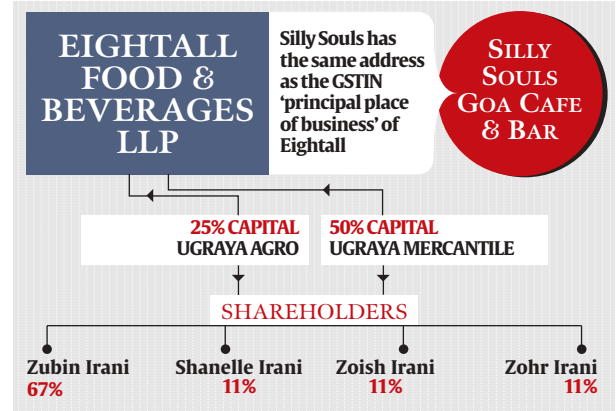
EIGHTALL FOOD & BEVERAGES LLP

Silly Souls has the same address as the GSTIN 'principal place of business' of Eightall

SILLY SOULS GOA CAFE & BAR

25% CAPITAL
UGRAYA AGRO

50% CAPITAL
UGRAYA MERCANTILE

SHAREHOLDERS

Zubin Irani
67%

Shanelle Irani
11%

Zoish Irani
11%

Zohr Irani
11%